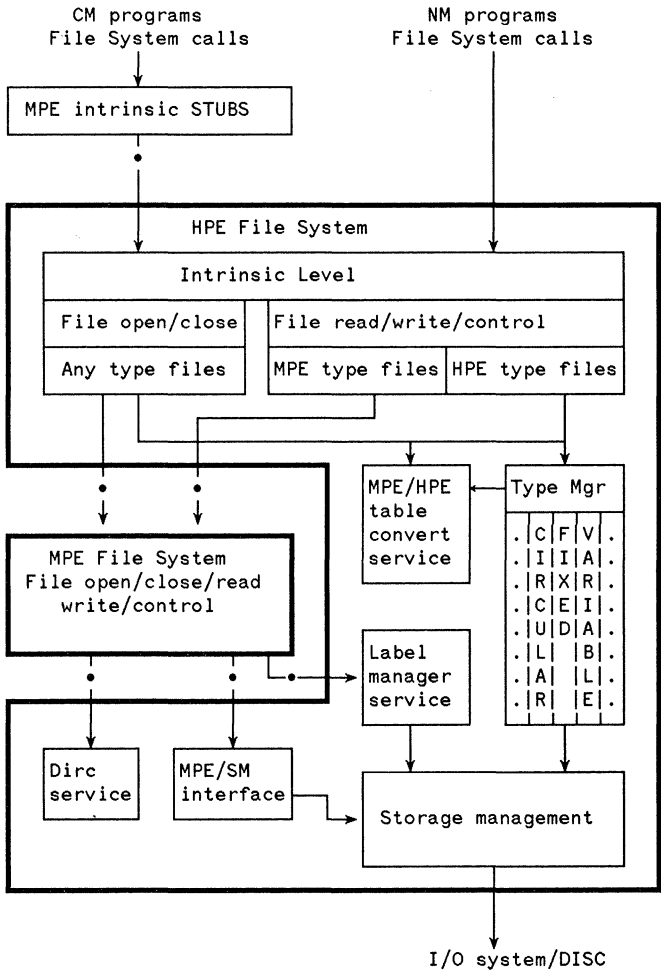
CM programs
File System calls

NM programs
File System calls

MPE intrinsic STUBS

HPE File System

Intrinsic Level

File open/close

File read/write/control

Any type files

MPE type files

HPE type files

MPE/HPE table convert service

Type Mgr

. C F V .
. I I A .
. R X R .
. C E I .
. U D A .
. L B .
. A L .
. R E .

MPE File System
File open/close/read
write/control

Label manager service

Dirc service

MPE/SM interface

Storage management

I/O system/DISC